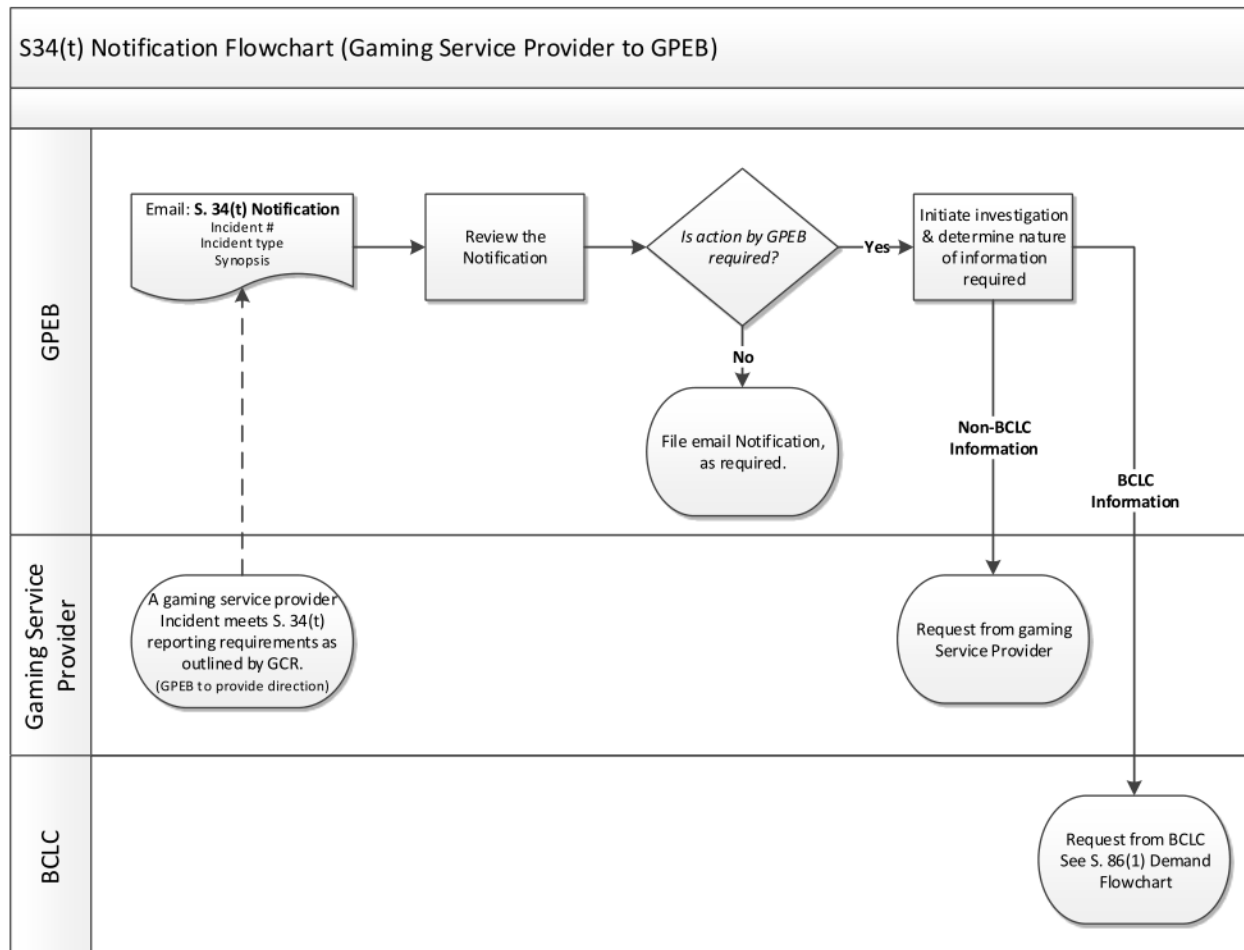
S34(t) Notification Flowchart (Gaming Service Provider to GPEB)

GPEB

Email: **S. 34(t) Notification**
Incident #
Incident type
Synopsis

Review the Notification

*Is action by GPEB required?*

Yes

Initiate investigation & determine nature of information required

No

File email Notification, as required.

Non-BCLC Information

BCLC Information

Gaming Service Provider

A gaming service provider Incident meets S. 34(t) reporting requirements as outlined by GCR.
(GPEB to provide direction)

Request from gaming Service Provider

BCLC

Request from BCLC See S. 86(1) Demand Flowchart